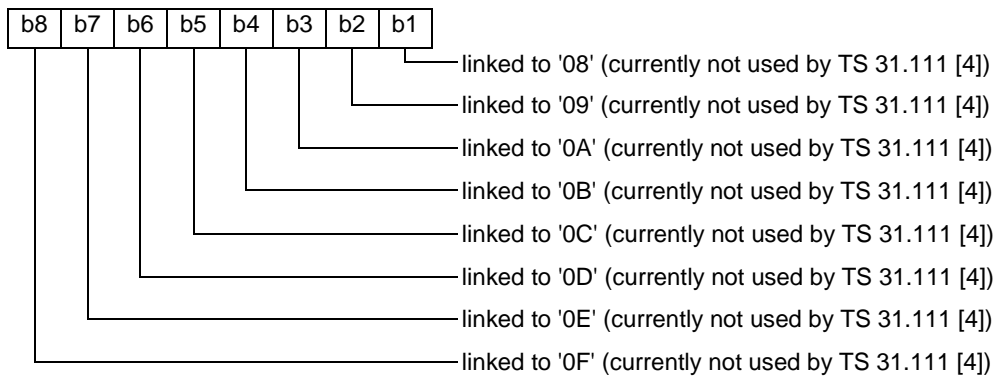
| b8 | b7 | b6 | b5 | b4 | b3 | b2 | b1 |
|---|---|---|---|---|---|---|---|

linked to '08' (currently not used by TS 31.111 [4])
linked to '09' (currently not used by TS 31.111 [4])
linked to '0A' (currently not used by TS 31.111 [4])
linked to '0B' (currently not used by TS 31.111 [4])
linked to '0C' (currently not used by TS 31.111 [4])
linked to '0D' (currently not used by TS 31.111 [4])
linked to '0E' (currently not used by TS 31.111 [4])
linked to '0F' (currently not used by TS 31.111 [4])